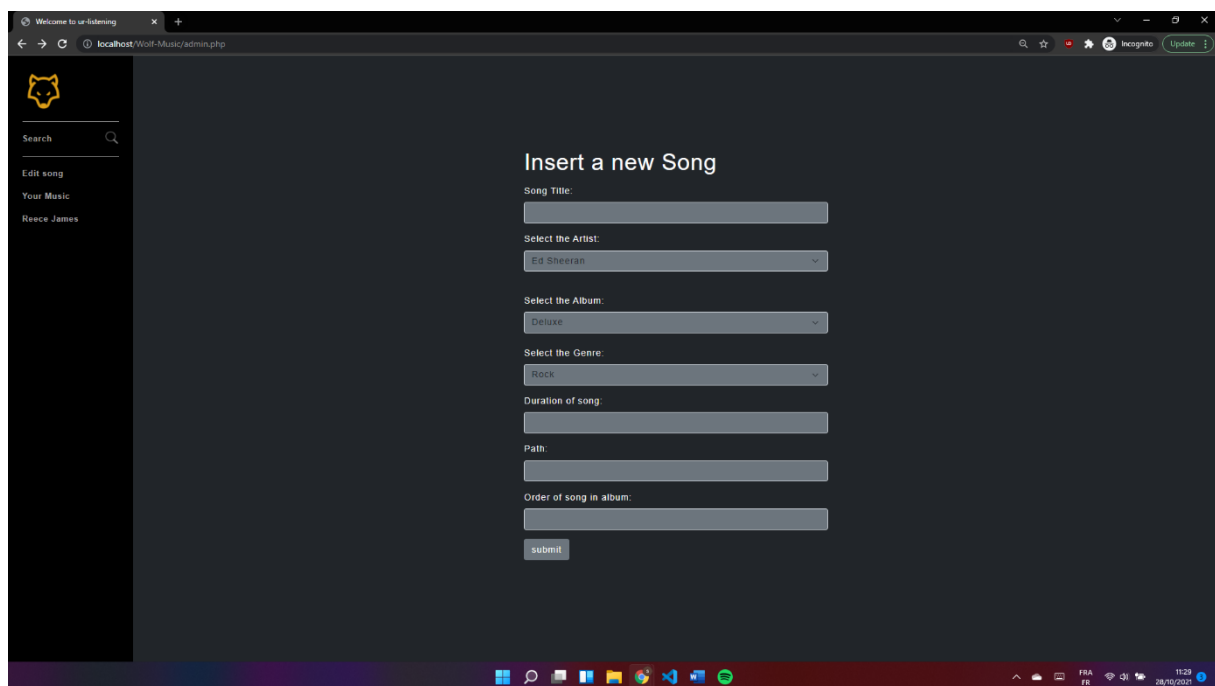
Welcome to ur-listening
localhost/Wolf-Music/admin.php
Incognito
Update

Search
Edit song
Your Music
Reece James

Insert a new Song
Song Title:

Select the Artist:
Ed Sheeran

Select the Album:
Deluxe

Select the Genre:
Rock

Duration of song:

Path:

Order of song in album:

submit

FRA FR
11:29 28/10/2021